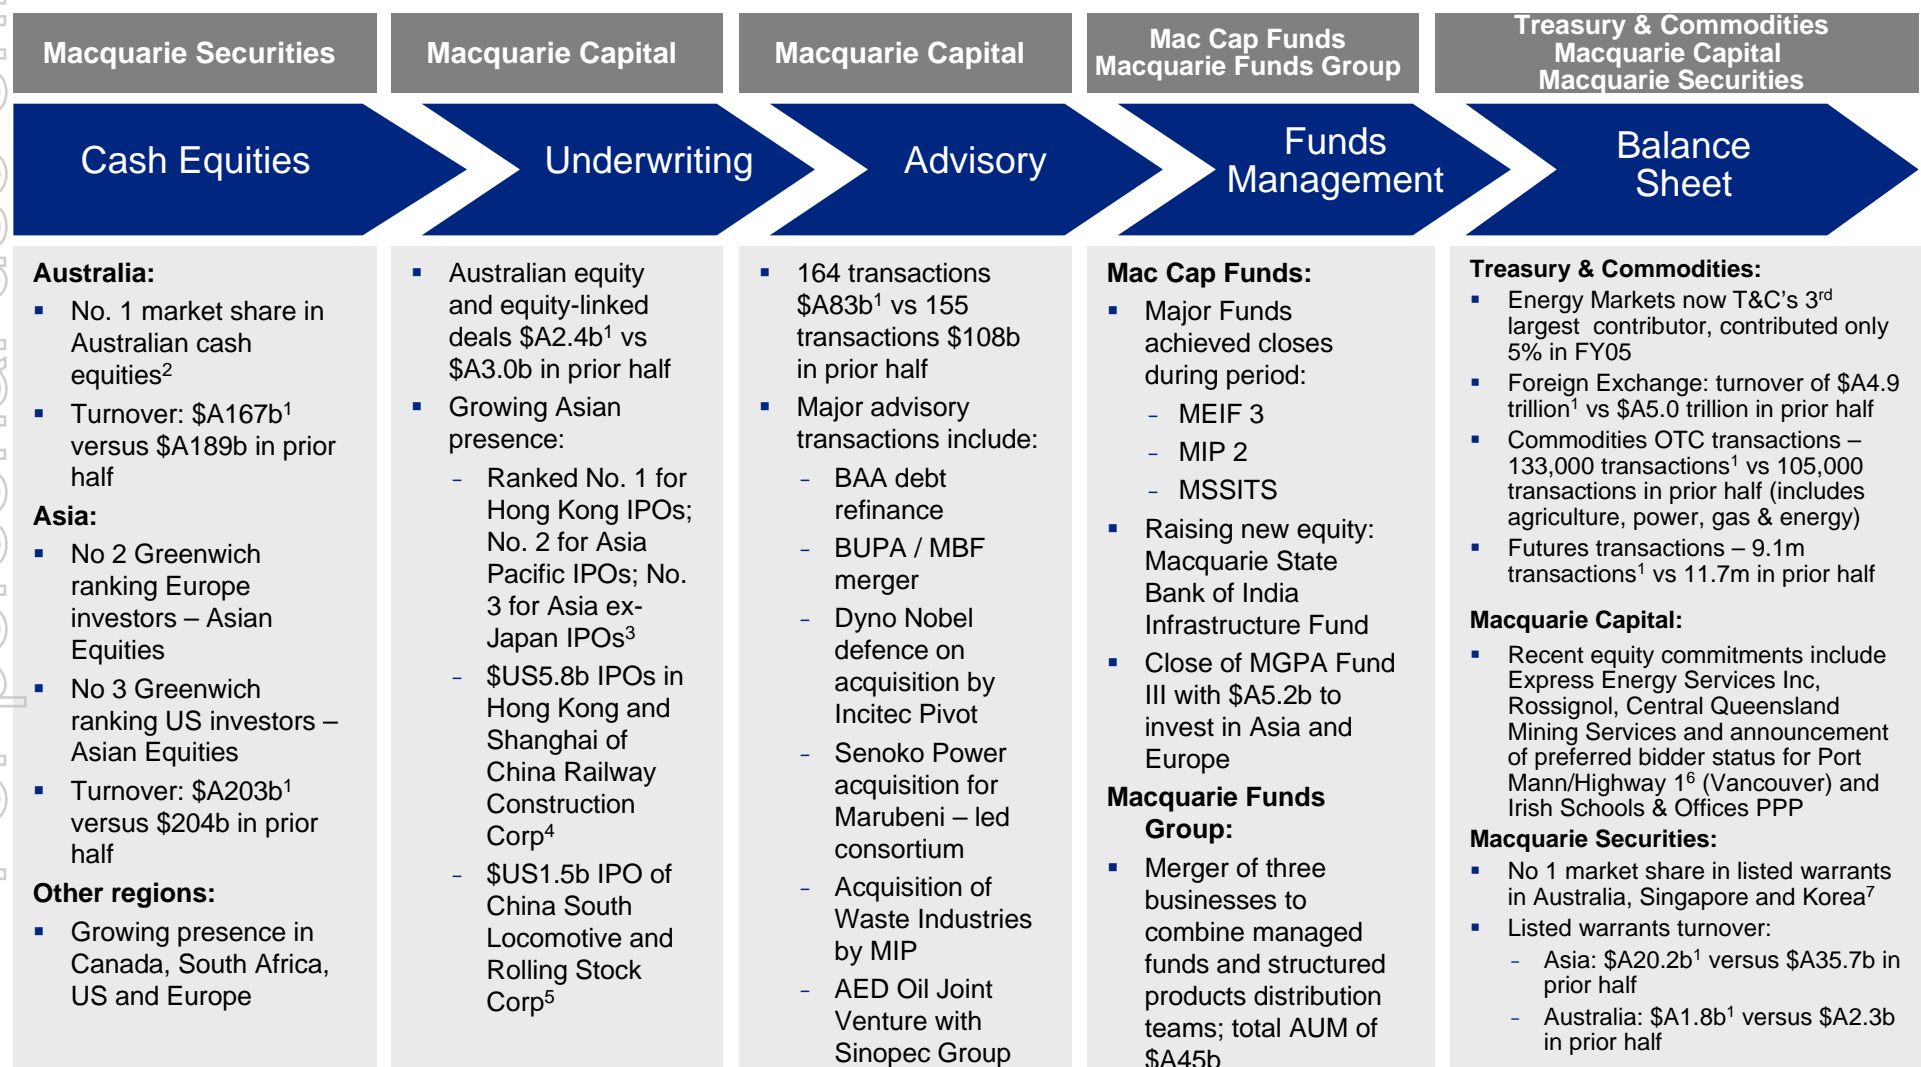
Macquarie Securities

Cash Equities

Australia:
- No. 1 market share in Australian cash equities$^2$
- Turnover: \$A167b$^1$ versus \$A189b in prior half

Asia:
- No 2 Greenwich ranking Europe investors – Asian Equities
- No 3 Greenwich ranking US investors – Asian Equities
- Turnover: \$A203b$^1$ versus \$204b in prior half

Other regions:
- Growing presence in Canada, South Africa, US and Europe

Macquarie Capital

Underwriting

- Australian equity and equity-linked deals \$A2.4b$^1$ vs \$A3.0b in prior half
- Growing Asian presence:
  - Ranked No. 1 for Hong Kong IPOs; No. 2 for Asia Pacific IPOs; No. 3 for Asia ex-Japan IPOs$^3$
  - \$US5.8b IPOs in Hong Kong and Shanghai of China Railway Construction Corp$^4$
  - \$US1.5b IPO of China South Locomotive and Rolling Stock Corp$^5$

Macquarie Capital

Advisory

- 164 transactions \$A83b$^1$ vs 155 transactions \$108b in prior half
- Major advisory transactions include:
  - BAA debt refinance
  - BUPA / MBF merger
  - Dyno Nobel defence on acquisition by Incitec Pivot
  - Senoko Power acquisition for Marubeni – led consortium
  - Acquisition of Waste Industries by MIP
  - AED Oil Joint Venture with Sinopec Group

Mac Cap Funds
Macquarie Funds Group

Funds Management

Mac Cap Funds:
- Major Funds achieved closes during period:
  - MEIF 3
  - MIP 2
  - MSSITS
- Raising new equity: Macquarie State Bank of India Infrastructure Fund
- Close of MGPA Fund III with \$A5.2b to invest in Asia and Europe

Macquarie Funds Group:
- Merger of three businesses to combine managed funds and structured products distribution teams; total AUM of \$A45b

Treasury & Commodities
Macquarie Capital
Macquarie Securities

Balance Sheet

Treasury & Commodities:
- Energy Markets now T&C's 3$^{rd}$ largest contributor, contributed only 5% in FY05
- Foreign Exchange: turnover of \$A4.9 trillion$^1$ vs \$A5.0 trillion in prior half
- Commodities OTC transactions – 133,000 transactions$^1$ vs 105,000 transactions in prior half (includes agriculture, power, gas & energy)
- Futures transactions – 9.1m transactions$^1$ vs 11.7m in prior half

Macquarie Capital:
- Recent equity commitments include Express Energy Services Inc, Rossignol, Central Queensland Mining Services and announcement of preferred bidder status for Port Mann/Highway 1$^6$ (Vancouver) and Irish Schools & Offices PPP

Macquarie Securities:
- No 1 market share in listed warrants in Australia, Singapore and Korea$^7$
- Listed warrants turnover:
  - Asia: \$A20.2b$^1$ versus \$A35.7b in prior half
  - Australia: \$A1.8b$^1$ versus \$A2.3b in prior half